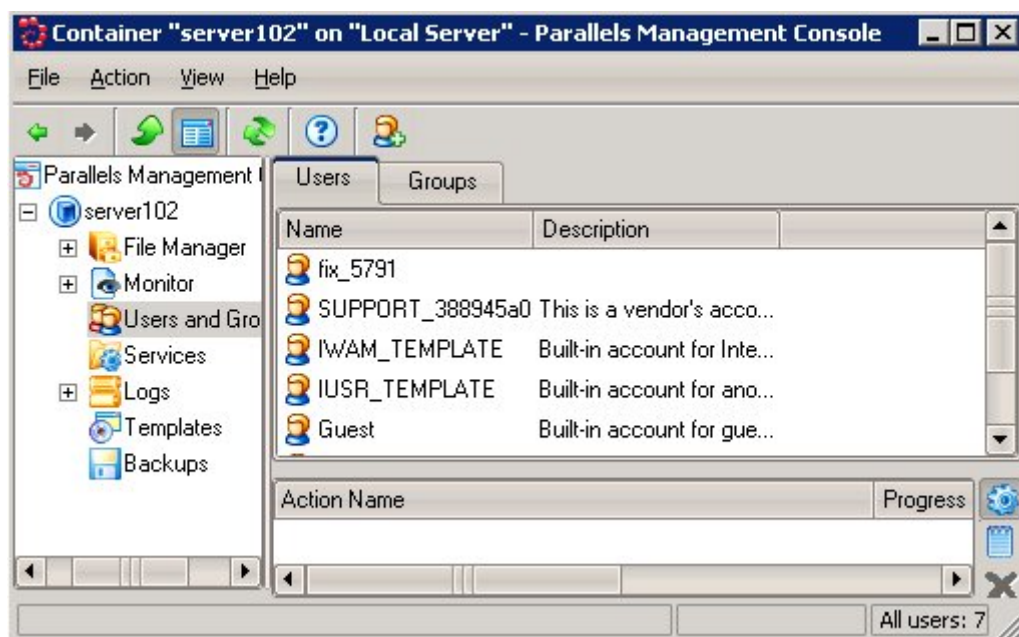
Container "server102" on "Local Server" - Parallels Management Console

File Action View Help

Parallels Management I
server102
File Manager
Monitor
Users and Gro
Services
Logs
Templates
Backups

Users Groups

| Name | Description |
|---|---|
| fix_5791 | |
| SUPPORT_388945a0 | This is a vendor's acco... |
| IWAM_TEMPLATE | Built-in account for Inte... |
| IUSR_TEMPLATE | Built-in account for ano... |
| Guest | Built-in account for gue... |

| Action Name | Progress |
|---|---|

All users: 7